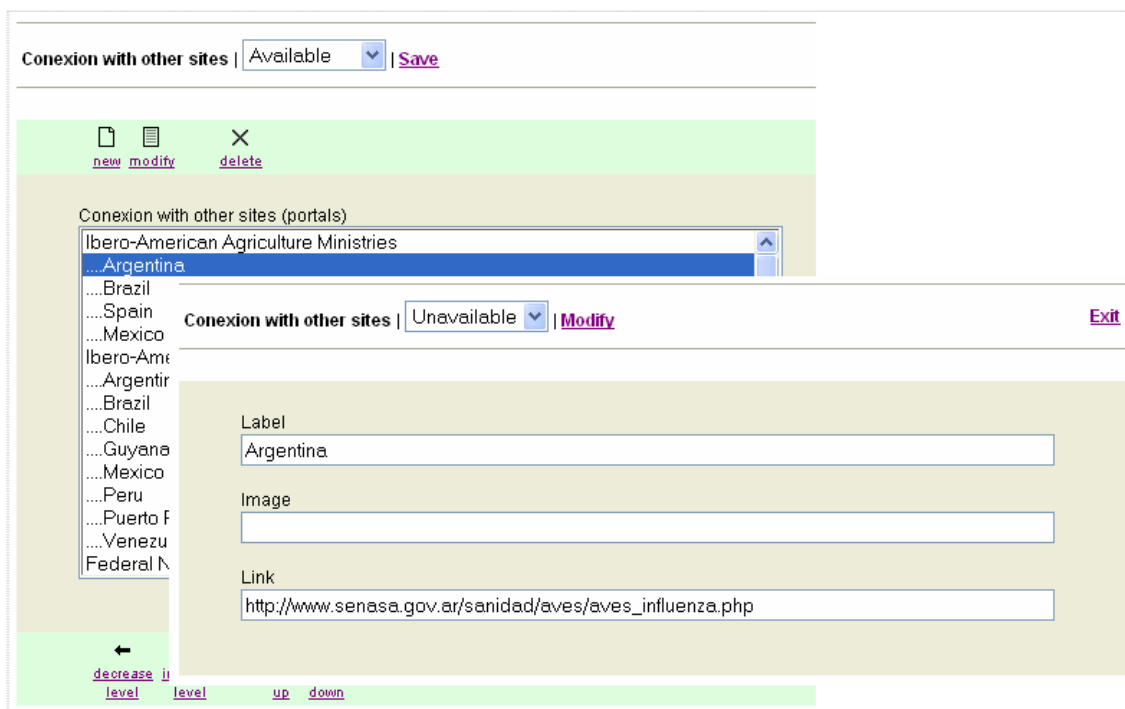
Conexion with other sites | Available | Save

new modify delete

Conexion with other sites (portals)

Ibero-American Agriculture Ministries
....Argentina
....Brazil
....Spain
....Mexico
Ibero-Ame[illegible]
....Argentir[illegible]
....Brazil
....Chile
....Guyana
....Mexico
....Peru
....Puerto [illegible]
....Venezu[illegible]
Federal N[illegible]

decrease level i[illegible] level up down

Conexion with other sites | Unavailable | Modify

Exit

Label
Argentina

Image

Link
http://www.senasa.gov.ar/sanidad/aves/aves_influenza.php